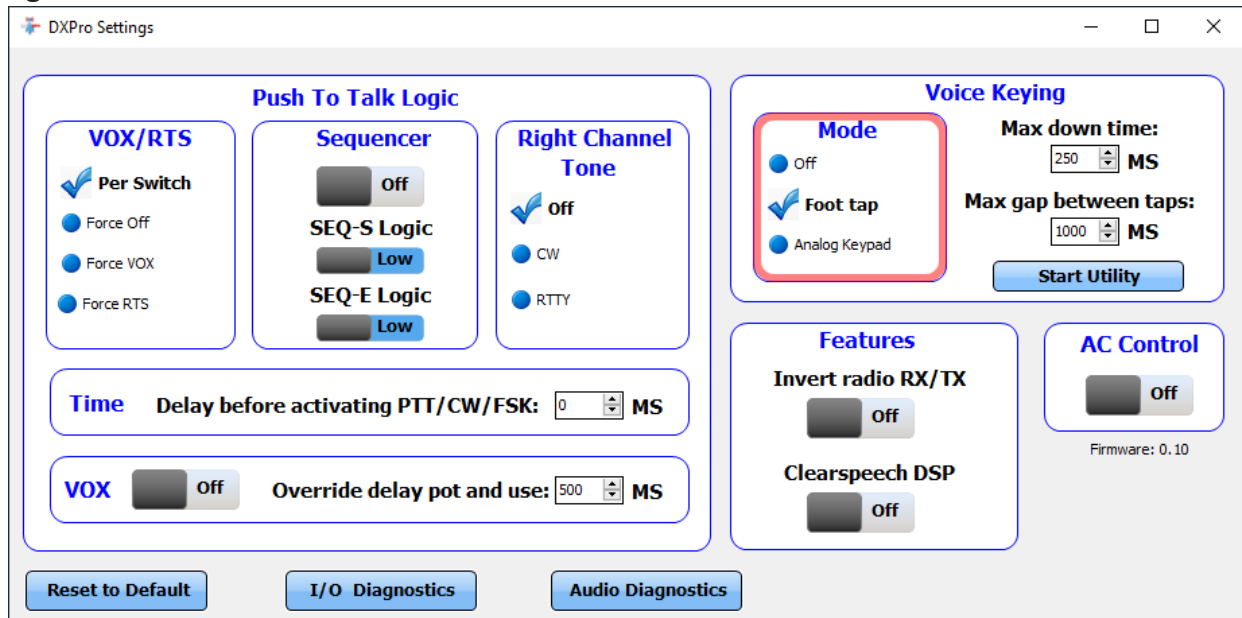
DXPro Settings

Push To Talk Logic

VOX/RTS
Per Switch
Force Off
Force VOX
Force RTS

Sequencer
Off
SEQ-S Logic
Low
SEQ-E Logic
Low

Right Channel Tone
Off
CW
RTTY

Time Delay before activating PTT/CW/FSK: 0 MS

VOX Off Override delay pot and use: 500 MS

Voice Keying
Mode
Off
Foot tap
Analog Keypad
Max down time:
250 MS
Max gap between taps:
1000 MS
Start Utility

Features
Invert radio RX/TX
Off
Clearspeech DSP
Off

AC Control
Off
Firmware: 0.10

Reset to Default
I/O Diagnostics
Audio Diagnostics